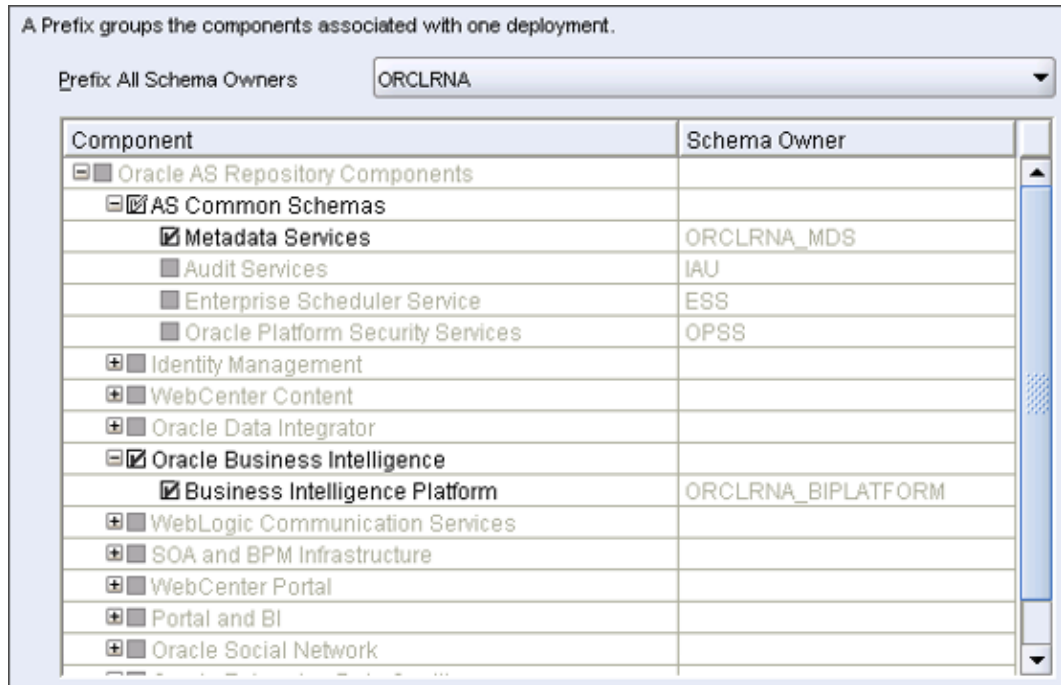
A Prefix groups the components associated with one deployment.

Prefix All Schema Owners ORCLRNA

| Component | Schema Owner |
|---|---|
| Oracle AS Repository Components | |
| AS Common Schemas | |
| Metadata Services | ORCLRNA_MDS |
| Audit Services | IAU |
| Enterprise Scheduler Service | ESS |
| Oracle Platform Security Services | OPSS |
| Identity Management | |
| WebCenter Content | |
| Oracle Data Integrator | |
| Oracle Business Intelligence | |
| Business Intelligence Platform | ORCLRNA_BIPLATFORM |
| WebLogic Communication Services | |
| SOA and BPM Infrastructure | |
| WebCenter Portal | |
| Portal and BI | |
| Oracle Social Network | |
| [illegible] | |